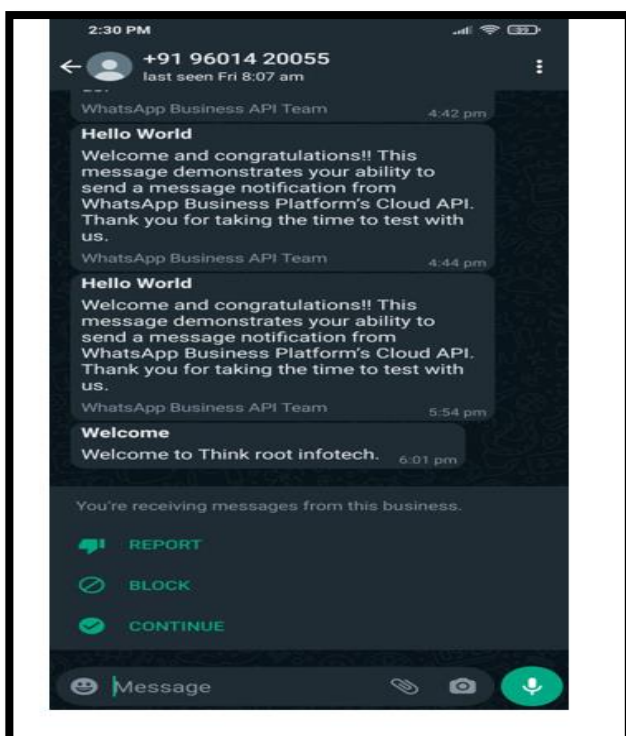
2:30 PM

+91 96014 20055
last seen Fri 8:07 am

WhatsApp Business API Team 4:42 pm

Hello World
Welcome and congratulations!! This message demonstrates your ability to send a message notification from WhatsApp Business Platform's Cloud API. Thank you for taking the time to test with us.
WhatsApp Business API Team 4:44 pm

Hello World
Welcome and congratulations!! This message demonstrates your ability to send a message notification from WhatsApp Business Platform's Cloud API. Thank you for taking the time to test with us.
WhatsApp Business API Team 5:54 pm

Welcome
Welcome to Think root infotech. 6:01 pm

You're receiving messages from this business.

REPORT

BLOCK

CONTINUE

Message